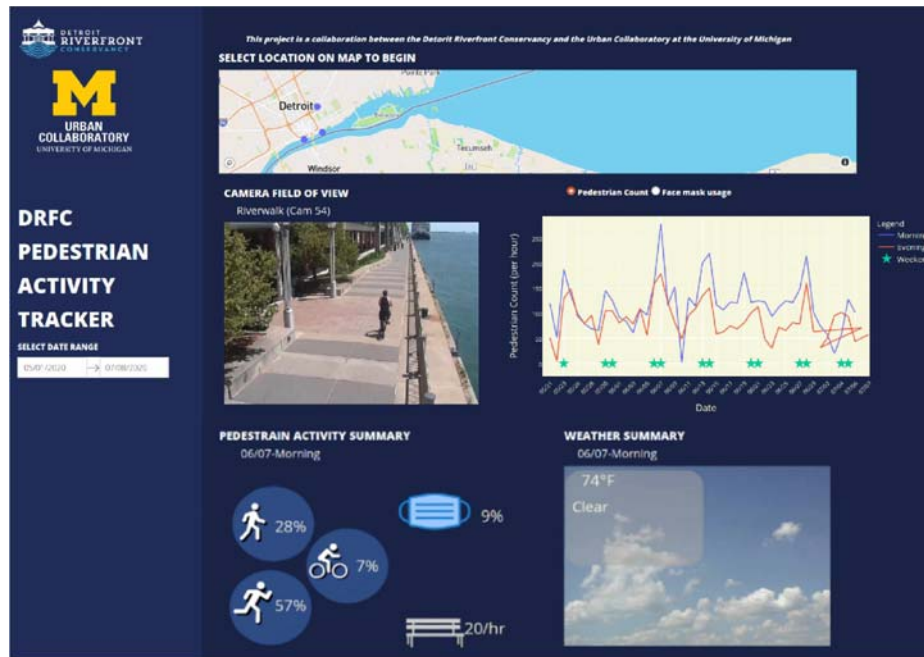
DETROIT RIVERFRONT CONSERVANCY

M
URBAN COLLABORATORY
UNIVERSITY OF MICHIGAN

DRFC PEDESTRIAN ACTIVITY TRACKER

SELECT DATE RANGE

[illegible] → 07/08/2020

This project is a collaboration between the Detroit Riverfront Conservancy and the Urban Collaboratory at the University of Michigan

SELECT LOCATION ON MAP TO BEGIN

Detroit
Windsor
Tecumseh

CAMERA FIELD OF VIEW

Riverwalk (Cam 54)

Pedestrian Count Face mask usage

Legend
Mornin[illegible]
Evening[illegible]
Weeke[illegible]

Pedestrian Count (per hour)

Date

PEDESTRAIN ACTIVITY SUMMARY

06/07-Morning

28%
7%
57%
9%
20/hr

WEATHER SUMMARY

06/07-Morning

74°F
Clear